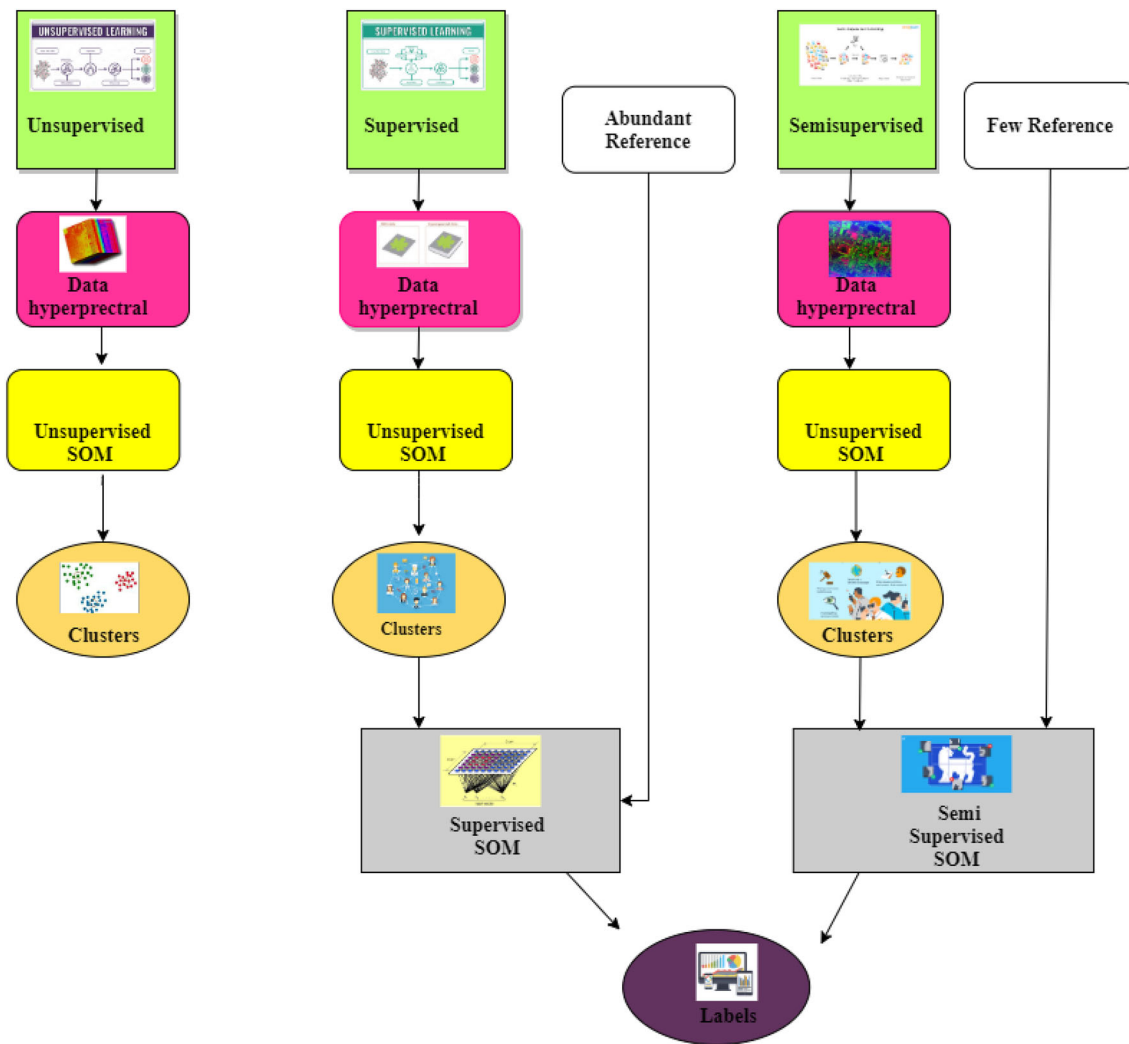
UNSUPERVISED LEARNING

Unsupervised

SUPERVISED LEARNING

Supervised

Abundant Reference

Semisupervised

Few Reference

Data hyperprectral

Data hyperprectral

Data hyperprectral

Unsupervised SOM

Unsupervised SOM

Unsupervised SOM

Clusters

Clusters

Clusters

Supervised SOM

Semi Supervised SOM

Labels